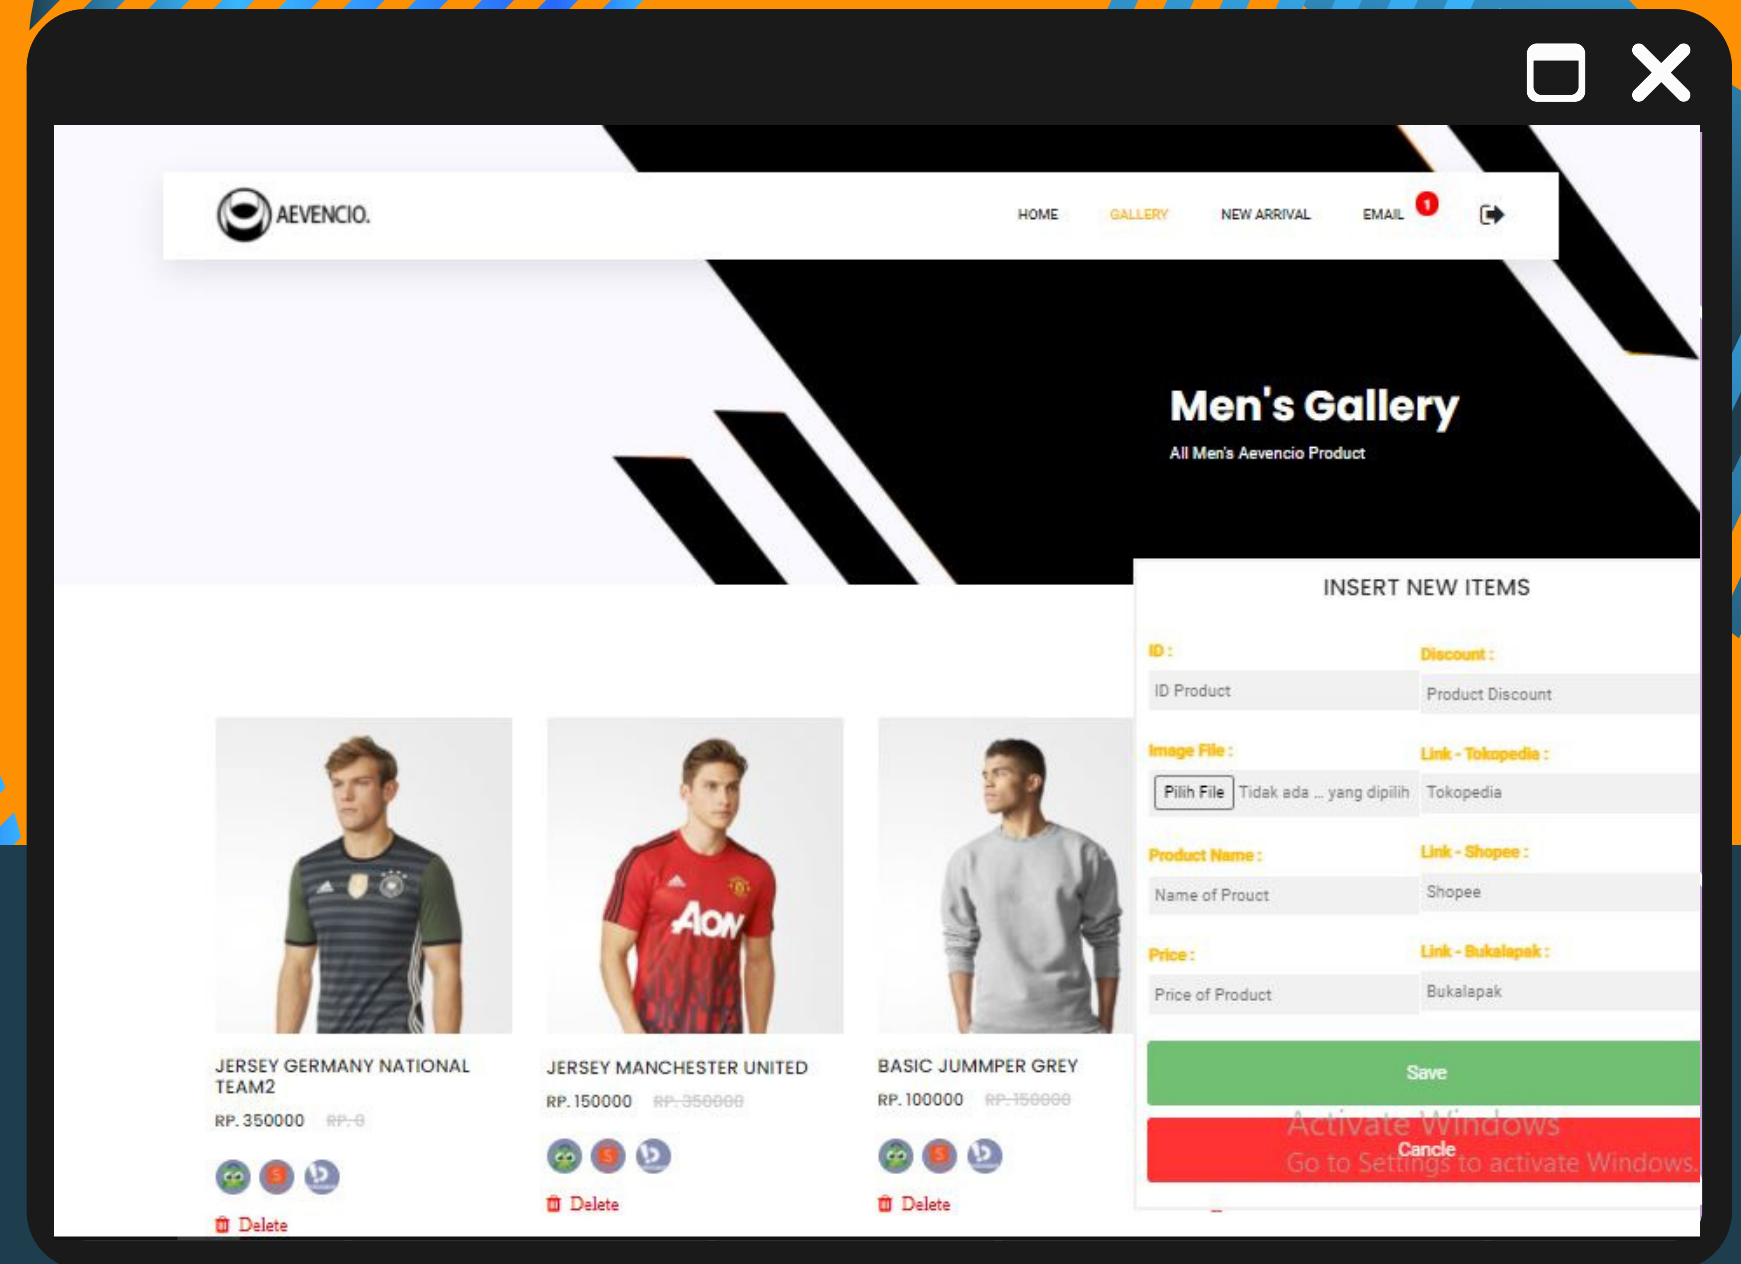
AEVENCIO.

HOME GALLERY NEW ARRIVAL EMAIL 1

Men's Gallery

All Men's Aevencio Product

INSERT NEW ITEMS

ID :

ID Product

Discount :

Product Discount

Image File :

Pilih File Tidak ada ... yang dipilih

Link - Tokopedia :

Tokopedia

Product Name :

Name of Prouct

Link - Shopee :

Shopee

Price :

Price of Product

Link - Bukalapak :

Bukalapak

Save

Cancle

Activate Windows
Go to Settings to activate Windows.

JERSEY GERMANY NATIONAL TEAM2

RP. 350000 RP. 0

Delete

JERSEY MANCHESTER UNITED

RP. 150000 RP. 350000

Delete

BASIC JUMMPER GREY

RP. 100000 RP. 150000

Delete